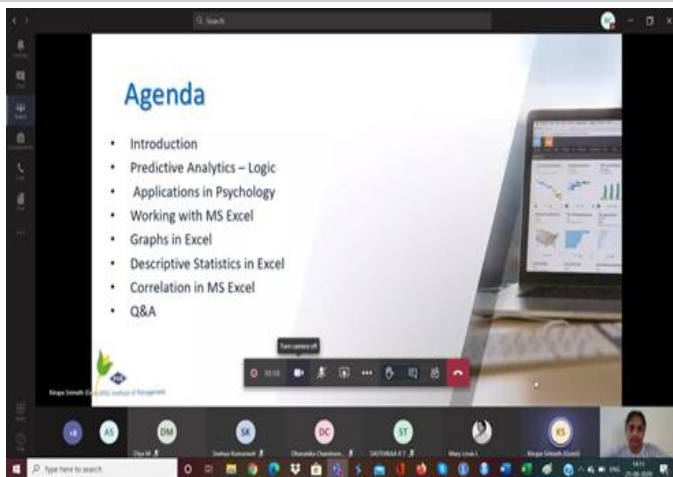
Search

Agenda

- Introduction
- Predictive Analytics – Logic
- Applications in Psychology
- Working with MS Excel
- Graphs in Excel
- Descriptive Statistics in Excel
- Correlation in MS Excel
- Q&A

Turn camera off

Kirupa Srinath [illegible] Institute of Management

+8 AS DM SK DC ST KS

Type here to search